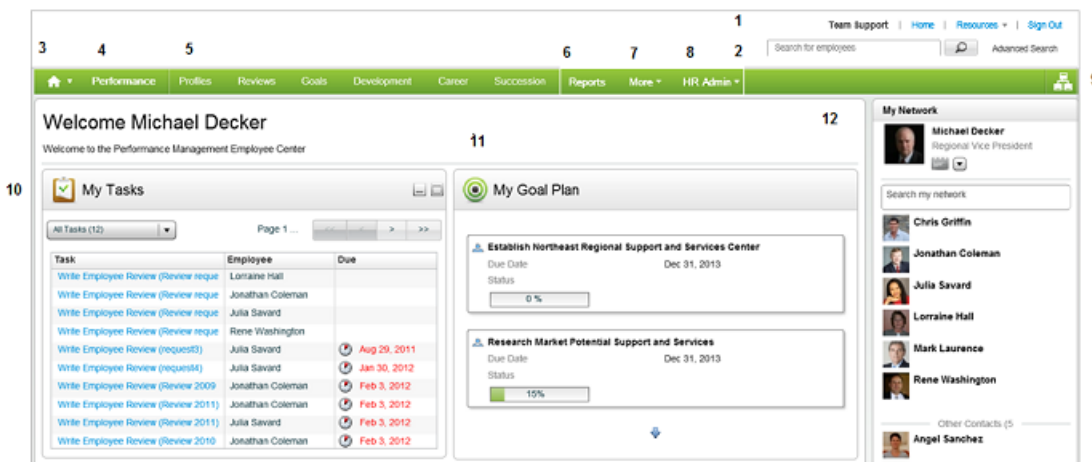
1

Team Support | Home | Resources ▾ | Sign Out

3 4 5 6 7 8 2

Search for employees

Advanced Search

Performance Profiles Reviews Goals Development Career Succession Reports More ▾ HR Admin ▾

Welcome Michael Decker

12

Welcome to the Performance Management Employee Center

11

10

My Tasks

All Tasks (12)

Page 1 ...

> >>

| Task | Employee | Due |
|---|---|---|
| Write Employee Review (Review reque | Lorraine Hall | |
| Write Employee Review (Review reque | Jonathan Coleman | |
| Write Employee Review (Review reque | Julia Savard | |
| Write Employee Review (Review reque | Rene Washington | |
| Write Employee Review (request3) | Julia Savard | Aug 29, 2011 |
| Write Employee Review (request4) | Julia Savard | Jan 30, 2012 |
| Write Employee Review (Review 2009 | Jonathan Coleman | Feb 3, 2012 |
| Write Employee Review (Review 2011) | Jonathan Coleman | Feb 3, 2012 |
| Write Employee Review (Review 2011) | Julia Savard | Feb 3, 2012 |
| Write Employee Review (Review 2010 | Jonathan Coleman | Feb 3, 2012 |

My Goal Plan

Establish Northeast Regional Support and Services Center

Due Date Dec 31, 2013

Status

0 %

Research Market Potential Support and Services

Due Date Dec 31, 2013

Status

15%

My Network

Michael Decker

Regional Vice President

Search my network

Chris Griffin

Jonathan Coleman

Julia Savard

Lorraine Hall

Mark Laurence

Rene Washington

Other Contacts (5

Angel Sanchez